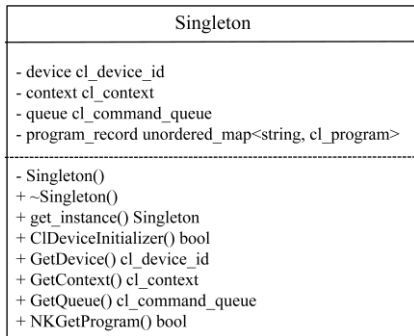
Singleton

- device cl_device_id
- context cl_context
- queue cl_command_queue
- program_record unordered_map<string, cl_program>

- Singleton()
+ ~Singleton()
+ get_instance() Singleton
+ ClDeviceInitializer() bool
+ GetDevice() cl_device_id
+ GetContext() cl_context
+ GetQueue() cl_command_queue
+ NKGetProgram() bool